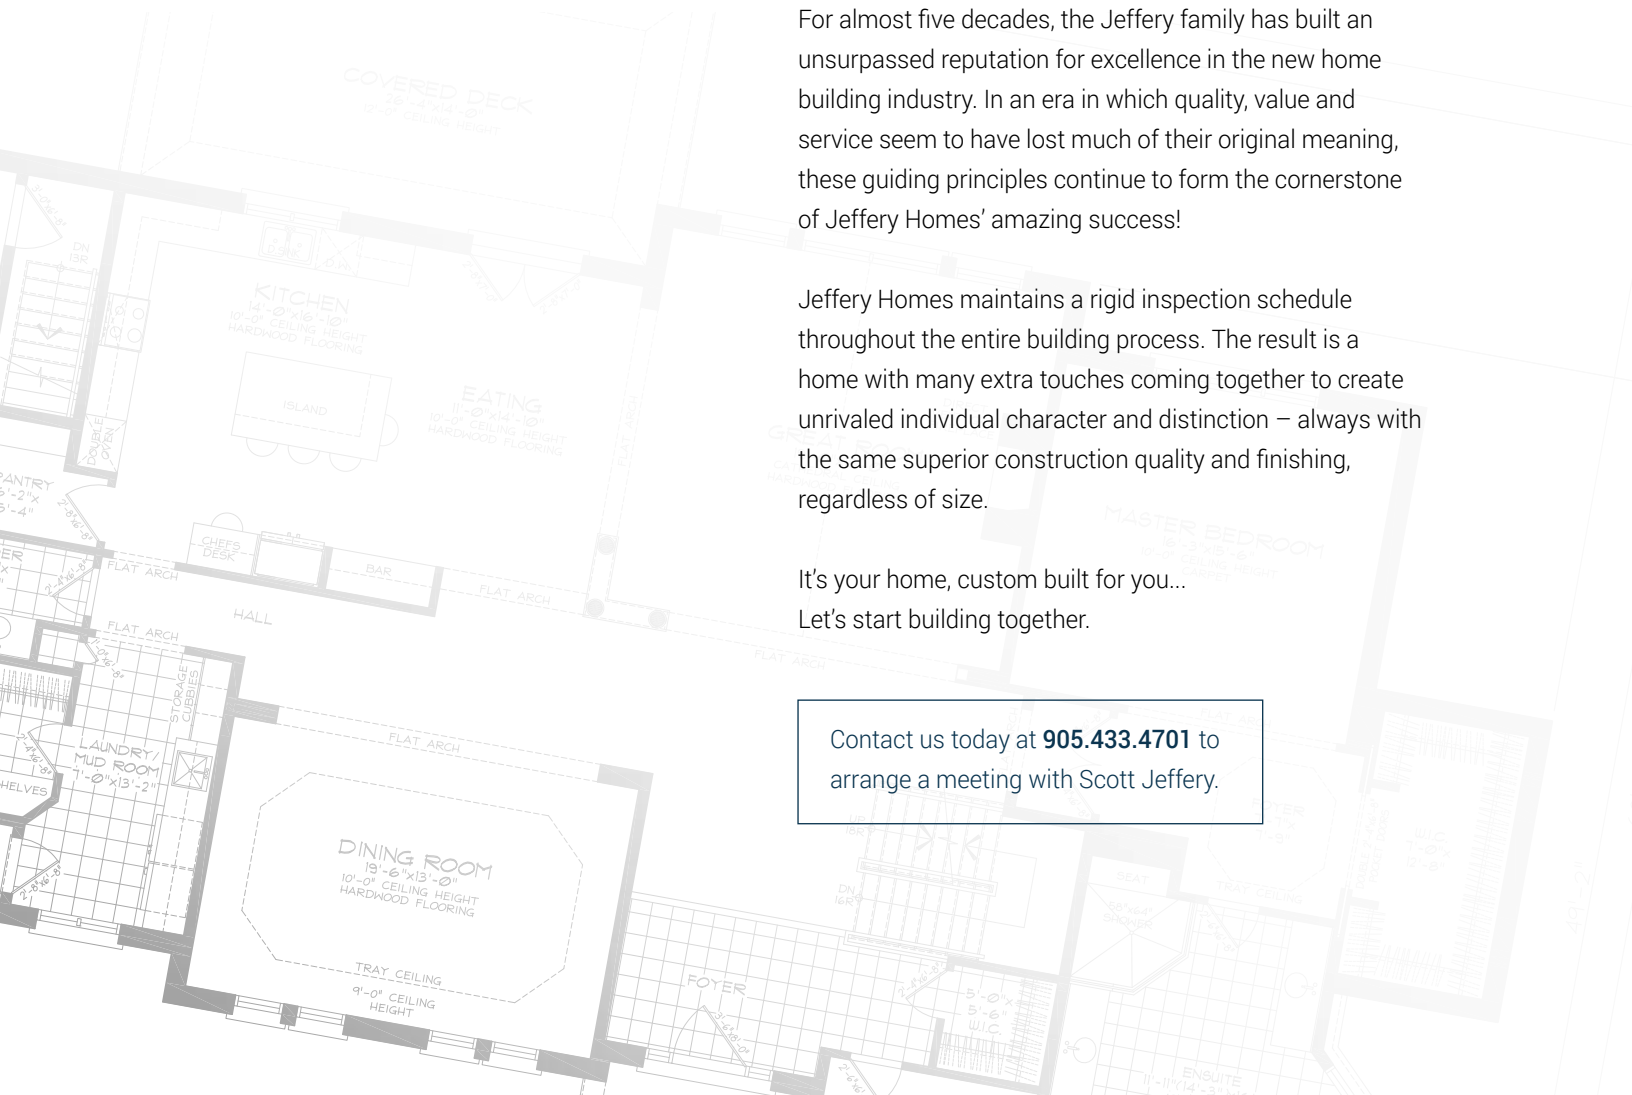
For almost five decades, the Jeffery family has built an unsurpassed reputation for excellence in the new home building industry. In an era in which quality, value and service seem to have lost much of their original meaning, these guiding principles continue to form the cornerstone of Jeffery Homes' amazing success!

Jeffery Homes maintains a rigid inspection schedule throughout the entire building process. The result is a home with many extra touches coming together to create unrivaled individual character and distinction – always with the same superior construction quality and finishing, regardless of size.

It's your home, custom built for you...
Let's start building together.

Contact us today at **905.433.4701** to arrange a meeting with Scott Jeffery.

COVERED DECK

KITCHEN
10'-0" CEILING HEIGHT
HARDWOOD FLOORING

ISLAND

EATING
10'-0" CEILING HEIGHT
HARDWOOD FLOORING

DOUBLE OVEN

PANTRY

CHEFS DESK

BAR

FLAT ARCH

FLAT ARCH

FLAT ARCH

HALL

FLAT ARCH

STORAGE CUBBIES

LAUNDRY/ MUD ROOM

SHELVES

FLAT ARCH

DINING ROOM
19'-6"x13'-0"
10'-0" CEILING HEIGHT
HARDWOOD FLOORING

TRAY CEILING
9'-0" CEILING HEIGHT

FOYER

FLAT ARCH

GREAT ROOM

MASTER BEDROOM

DN

5'-0"x 5'-6" W.I.C.

TRAY CEILING

SEAT

SHOWER

ENSUITE

FOYER

FLAT ARCH